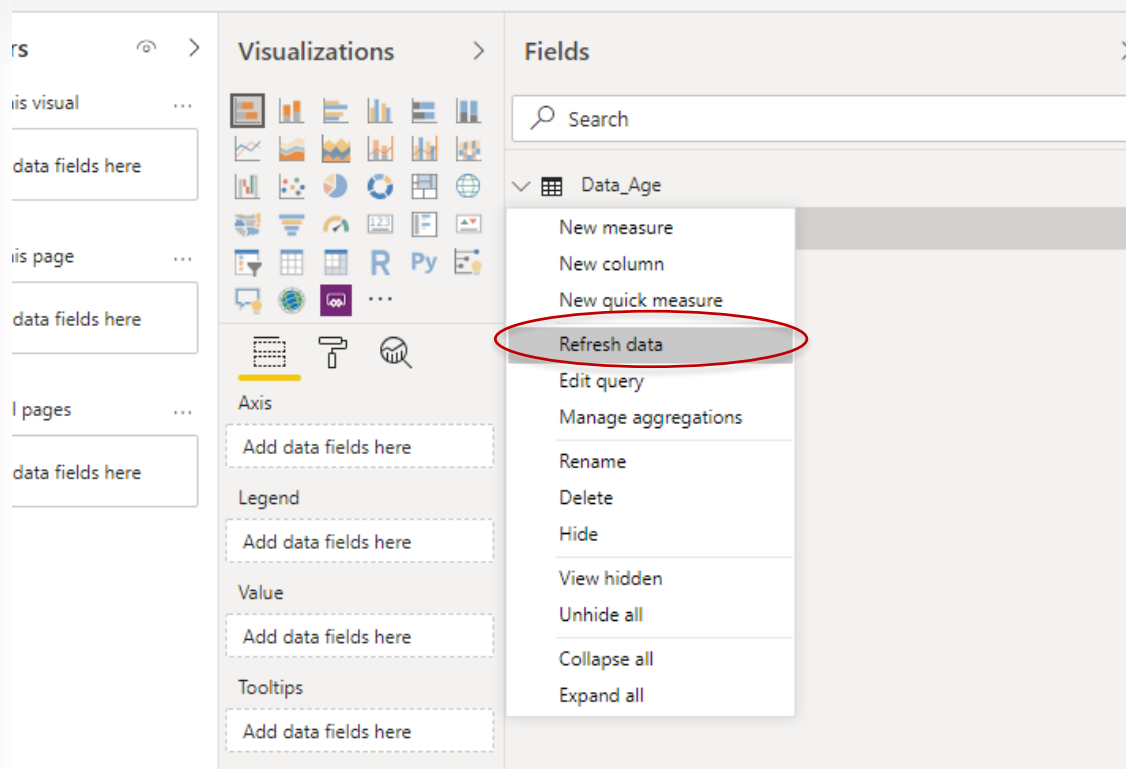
rs

is visual ...

data fields here

is page ...

data fields here

l pages ...

data fields here

Visualizations

R Py ...

Axis

Add data fields here

Legend

Add data fields here

Value

Add data fields here

Tooltips

Add data fields here

Fields

Search

Data_Age

New measure
New column
New quick measure
Refresh data
Edit query
Manage aggregations
Rename
Delete
Hide
View hidden
Unhide all
Collapse all
Expand all